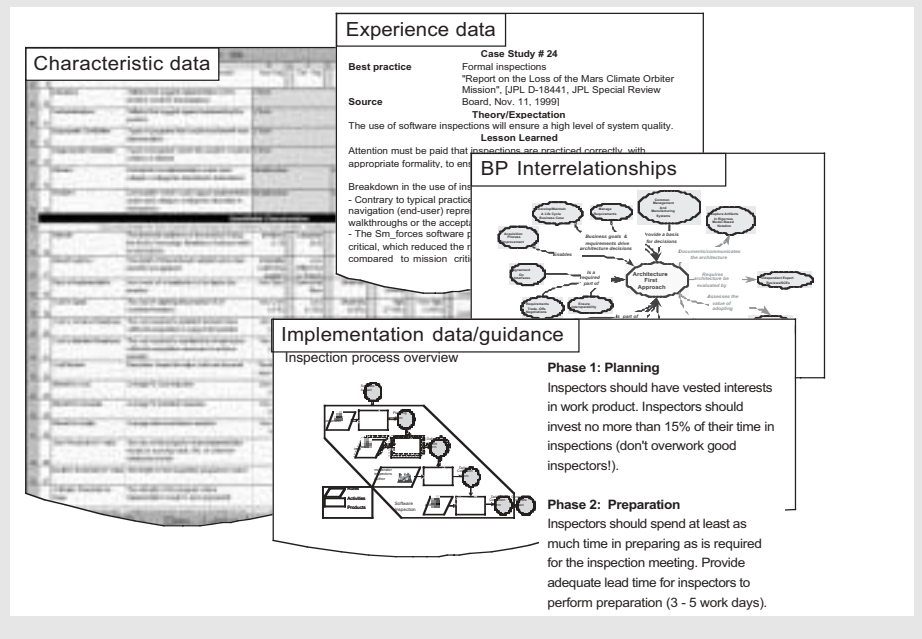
Characteristic data

Experience data

Case Study # 24

| | |
|---|---|
| Best practice | Formal inspections |
| Source | "Report on the Loss of the Mars Climate Orbiter Mission", [JPL D-18441, JPL Special Review Board, Nov. 11, 1999] |

Theory/Expectation

The use of software inspections will ensure a high level of system quality.

Lesson Learned

Attention must be paid that inspections are practiced correctly, with appropriate formality, to ens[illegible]

Breakdown in the use of ins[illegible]
- Contrary to typical practice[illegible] navigation (end-user) repre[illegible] walkthroughs or the accept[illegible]
- The Sm_forces software p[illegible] critical, which reduced the r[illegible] compared to mission criti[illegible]

BP Interrelationships

Business goals & requirements drive architecture decisions

Provide a basis for decisions

Enables

Is a required part of

Architecture First Approach

Requires architecture be evaluated by

Assesses the value of adopting

Is part of

Implementation data/guidance

Inspection process overview

Activities

Products

Software Inspection

Phase 1: Planning
Inspectors should have vested interests in work product. Inspectors should invest no more than 15% of their time in inspections (don't overwork good inspectors!).

Phase 2: Preparation
Inspectors should spend at least as much time in preparing as is required for the inspection meeting. Provide adequate lead time for inspectors to perform preparation (3 - 5 work days).